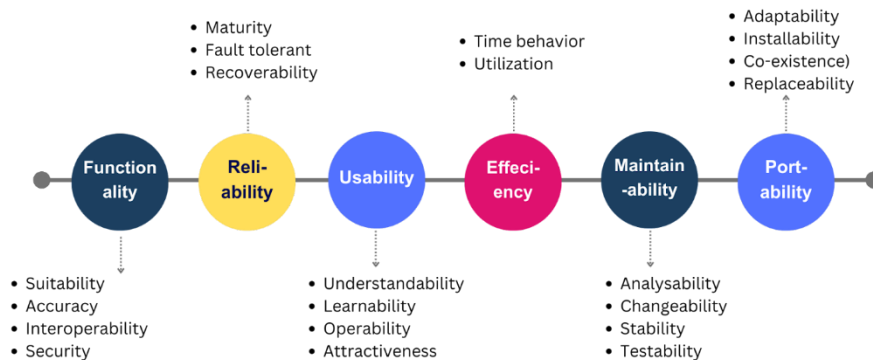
- Maturity
- Fault tolerant
- Recoverability

- Time behavior
- Utilization

- Adaptability
- Installability
- Co-existence)
- Replaceability

Function ality

Reli- ability

Usability

Effeci- ency

Maintain -ability

Port- ability

- Suitability
- Accuracy
- Interoperability
- Security

- Understandability
- Learnability
- Operability
- Attractiveness

- Analysability
- Changeability
- Stability
- Testability